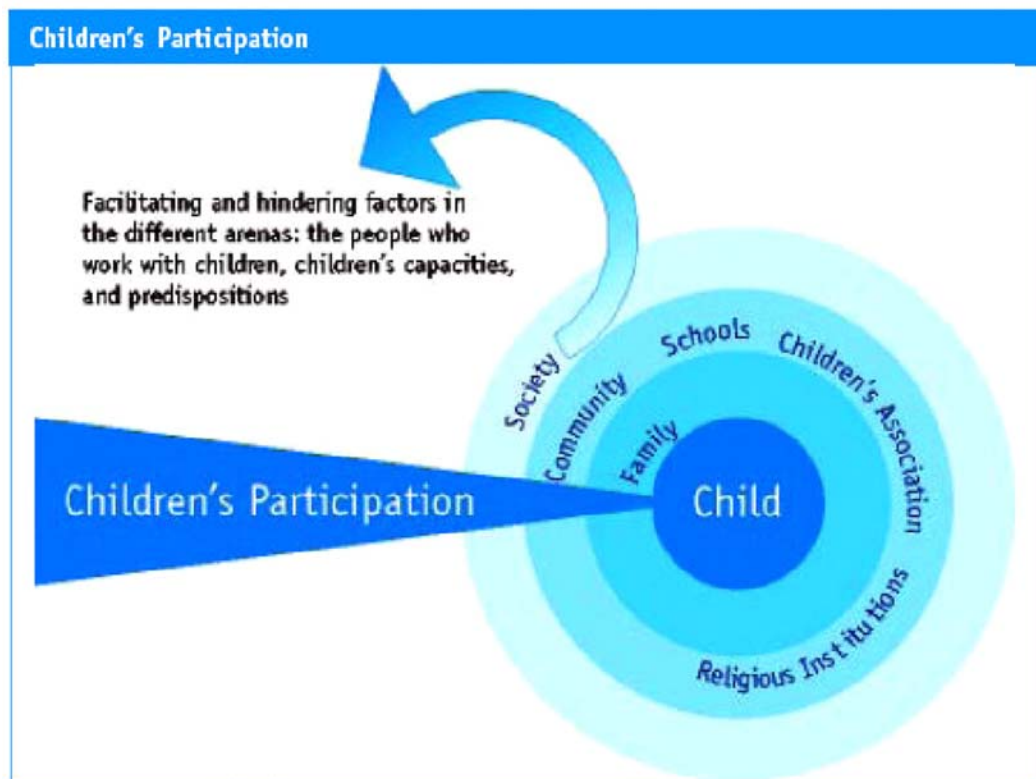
Children's Participation

Facilitating and hindering factors in the different arenas: the people who work with children, children's capacities, and predispositions

Children's Participation

Society

Community

Schools

Children's Association

Family

Child

Religious Institutions